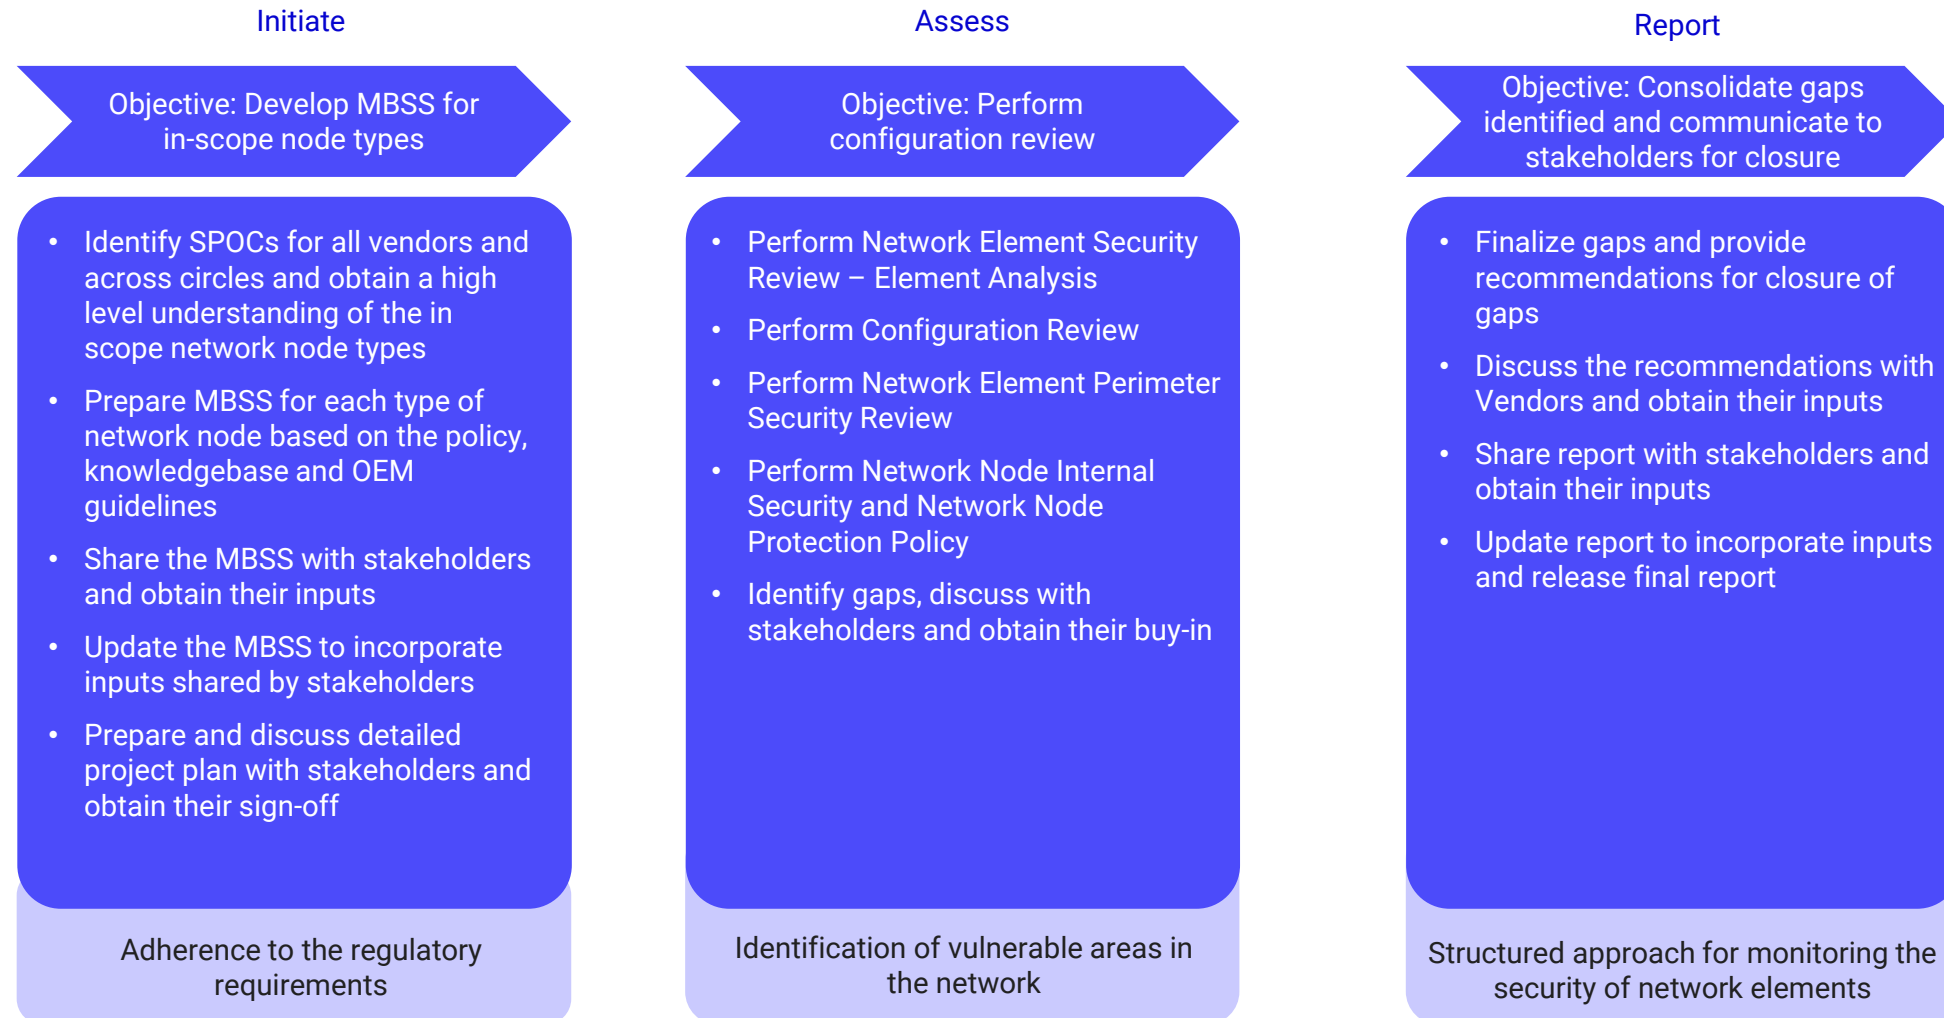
Initiate

Objective: Develop MBSS for in-scope node types

- Identify SPOCs for all vendors and across circles and obtain a high level understanding of the in scope network node types
- Prepare MBSS for each type of network node based on the policy, knowledgebase and OEM guidelines
- Share the MBSS with stakeholders and obtain their inputs
- Update the MBSS to incorporate inputs shared by stakeholders
- Prepare and discuss detailed project plan with stakeholders and obtain their sign-off

Adherence to the regulatory requirements

Assess

Objective: Perform configuration review

- Perform Network Element Security Review – Element Analysis
- Perform Configuration Review
- Perform Network Element Perimeter Security Review
- Perform Network Node Internal Security and Network Node Protection Policy
- Identify gaps, discuss with stakeholders and obtain their buy-in

Identification of vulnerable areas in the network

Report

Objective: Consolidate gaps identified and communicate to stakeholders for closure

- Finalize gaps and provide recommendations for closure of gaps
- Discuss the recommendations with Vendors and obtain their inputs
- Share report with stakeholders and obtain their inputs
- Update report to incorporate inputs and release final report

Structured approach for monitoring the security of network elements